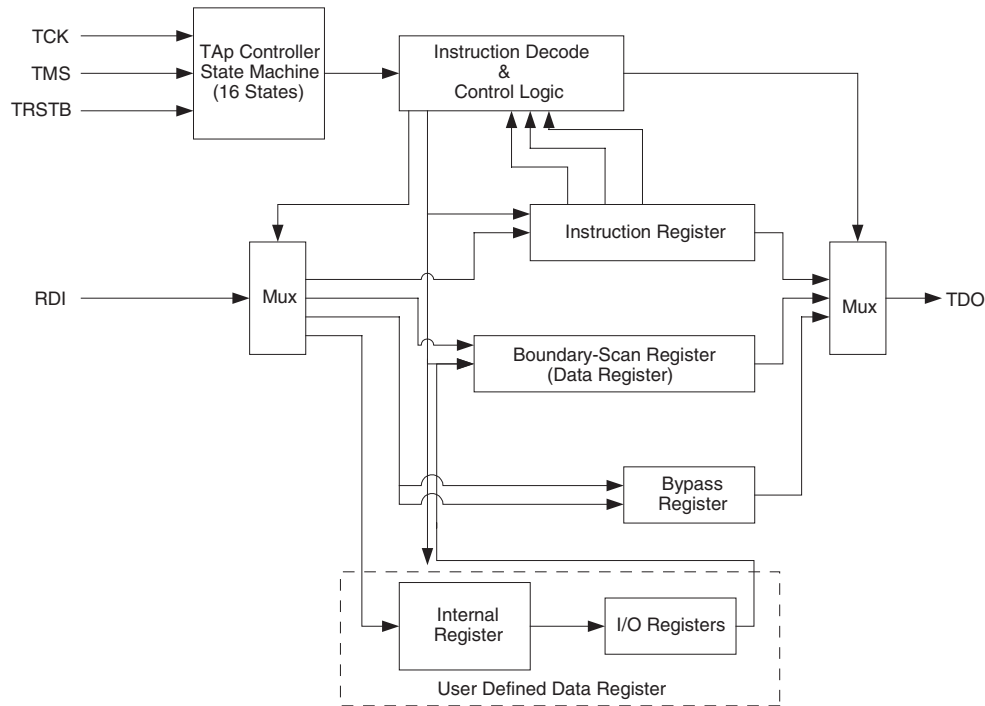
TCK
TMS
TRSTB

TAp Controller State Machine (16 States)

Instruction Decode & Control Logic

Instruction Register

RDI

Mux

Mux

TDO

Boundary-Scan Register (Data Register)

Bypass Register

Internal Register

I/O Registers

User Defined Data Register